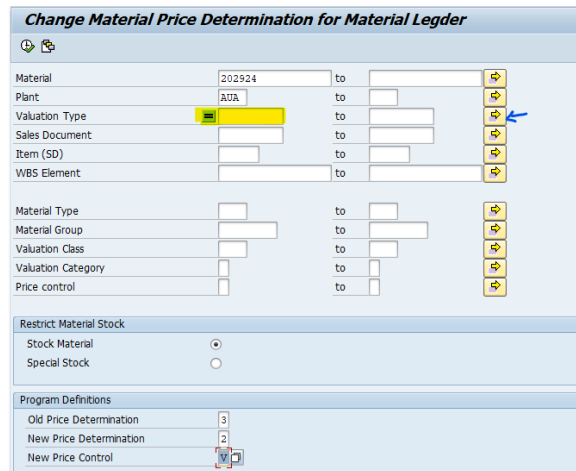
Change Material Price Determination for Material Legder

| | | | |
|---|---|---|---|
| Material | 202924 | to | |
| Plant | AUA | to | |
| Valuation Type | = | to | |
| Sales Document | | to | |
| Item (SD) | | to | |
| WBS Element | | to | |

| | | | |
|---|---|---|---|
| Material Type | | to | |
| Material Group | | to | |
| Valuation Class | | to | |
| Valuation Category | | to | |
| Price control | | to | |

Restrict Material Stock

Stock Material

Special Stock

Program Definitions

Old Price Determination 3

New Price Determination 2

New Price Control V